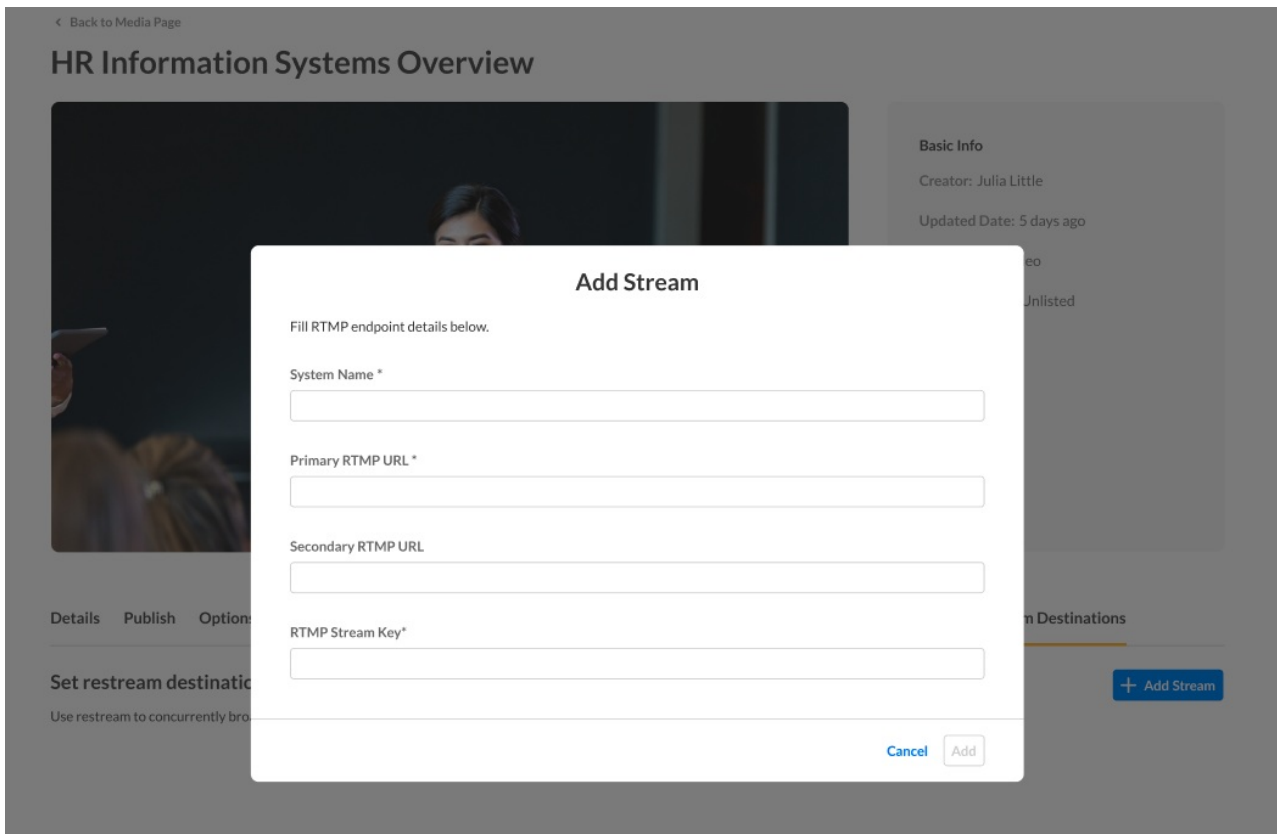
< Back to Media Page

HR Information Systems Overview

Basic Info

Creator: Julia Little

Updated Date: 5 days ago

eo

Unlisted

Add Stream

Fill RTMP endpoint details below.

System Name *

Primary RTMP URL *

Secondary RTMP URL

RTMP Stream Key*

Cancel Add

Details Publish Option

m Destinations

Set restream destinatic

Use restream to concurrently bro

+ Add Stream